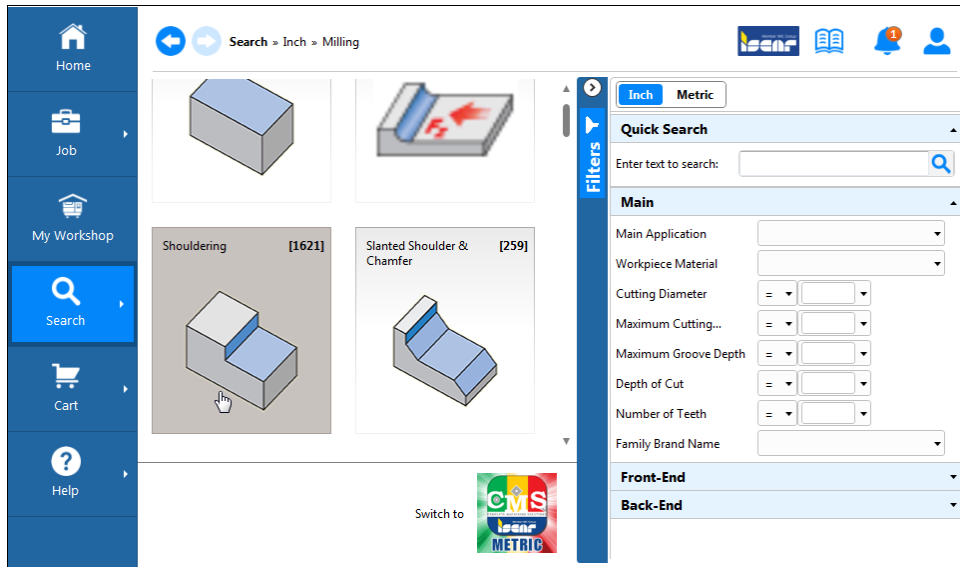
Home

Job

My Workshop

Search

Cart

Help

Search » Inch » Milling

ISCAR

1

Shouldering [1621]

Slanted Shoulder & Chamfer [259]

Switch to

CMS

ISCAR

METRIC

Filters

Inch Metric

Quick Search

Enter text to search:

Main

Main Application

Workpiece Material

Cutting Diameter =

Maximum Cutting... =

Maximum Groove Depth =

Depth of Cut =

Number of Teeth =

Family Brand Name

Front-End

Back-End